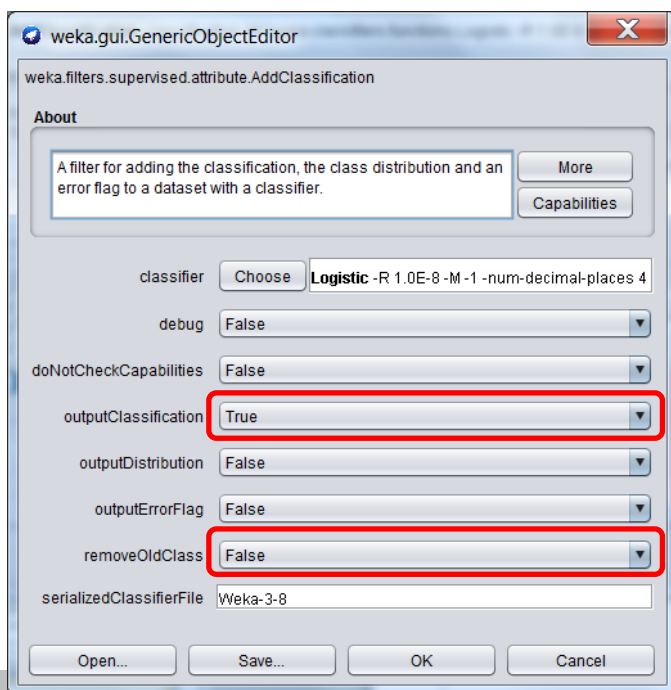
weka.gui.GenericObjectEditor

weka.filters.supervised.attribute.AddClassification

About

A filter for adding the classification, the class distribution and an error flag to a dataset with a classifier.

More

Capabilities

classifier Choose Logistic -R 1.0E-8 -M -1 -num-decimal-places 4

debug False

doNotCheckCapabilities False

outputClassification True

outputDistribution False

outputErrorFlag False

removeOldClass False

serializedClassifierFile Weka-3-8

Open... Save... OK Cancel